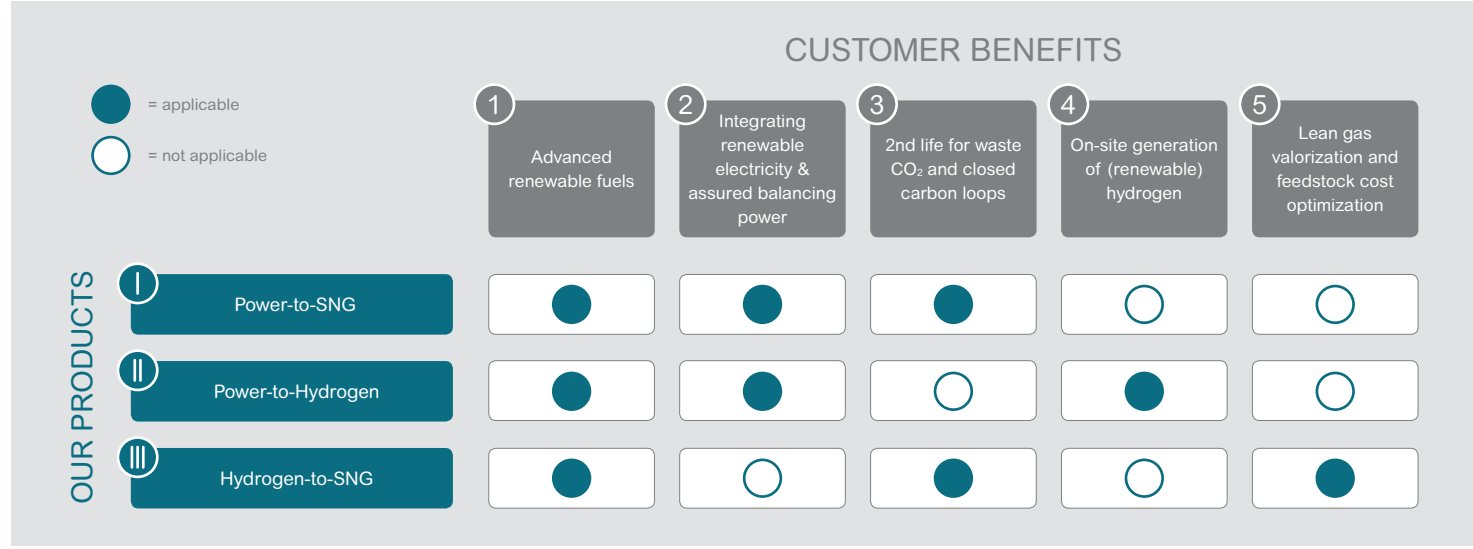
CUSTOMER BENEFITS

= applicable

= not applicable

OUR PRODUCTS

| | 1 Advanced renewable fuels | 2 Integrating renewable electricity & assured balancing power | 3 2nd life for waste $CO_2$ and closed carbon loops | 4 On-site generation of (renewable) hydrogen | 5 Lean gas valorization and feedstock cost optimization |
|---|---|---|---|---|---|
| I Power-to-SNG | ● | ● | ● | ○ | ○ |
| II Power-to-Hydrogen | ● | ● | ○ | ● | ○ |
| III Hydrogen-to-SNG | ● | ○ | ● | ○ | ● |